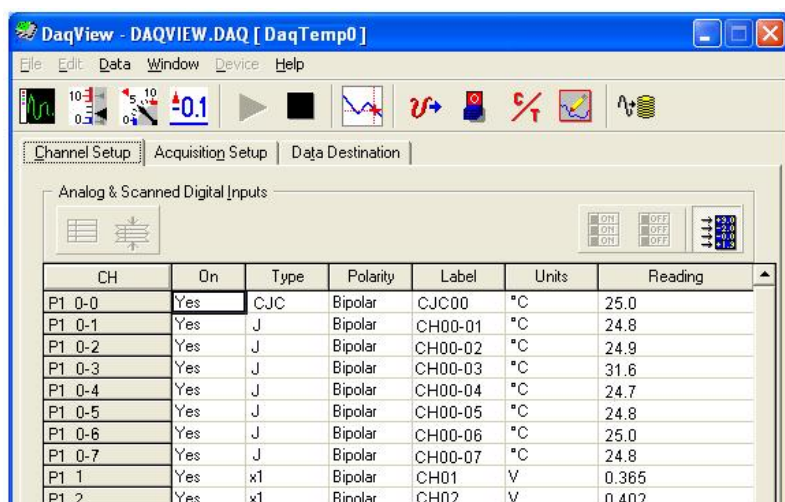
DaqView - DAQVIEW.DAQ [ DaqTemp0 ]

File Edit Data Window Device Help

0.1

Channel Setup | Acquisition Setup | Data Destination

Analog & Scanned Digital Inputs

| CH | On | Type | Polarity | Label | Units | Reading |
|---|---|---|---|---|---|---|
| P1 0-0 | Yes | CJC | Bipolar | CJC00 | °C | 25.0 |
| P1 0-1 | Yes | J | Bipolar | CH00-01 | °C | 24.8 |
| P1 0-2 | Yes | J | Bipolar | CH00-02 | °C | 24.9 |
| P1 0-3 | Yes | J | Bipolar | CH00-03 | °C | 31.6 |
| P1 0-4 | Yes | J | Bipolar | CH00-04 | °C | 24.7 |
| P1 0-5 | Yes | J | Bipolar | CH00-05 | °C | 24.8 |
| P1 0-6 | Yes | J | Bipolar | CH00-06 | °C | 25.0 |
| P1 0-7 | Yes | J | Bipolar | CH00-07 | °C | 24.8 |
| P1 1 | Yes | x1 | Bipolar | CH01 | V | 0.365 |
| P1 2 | Yes | x1 | Bipolar | CH02 | V | 0.402 |